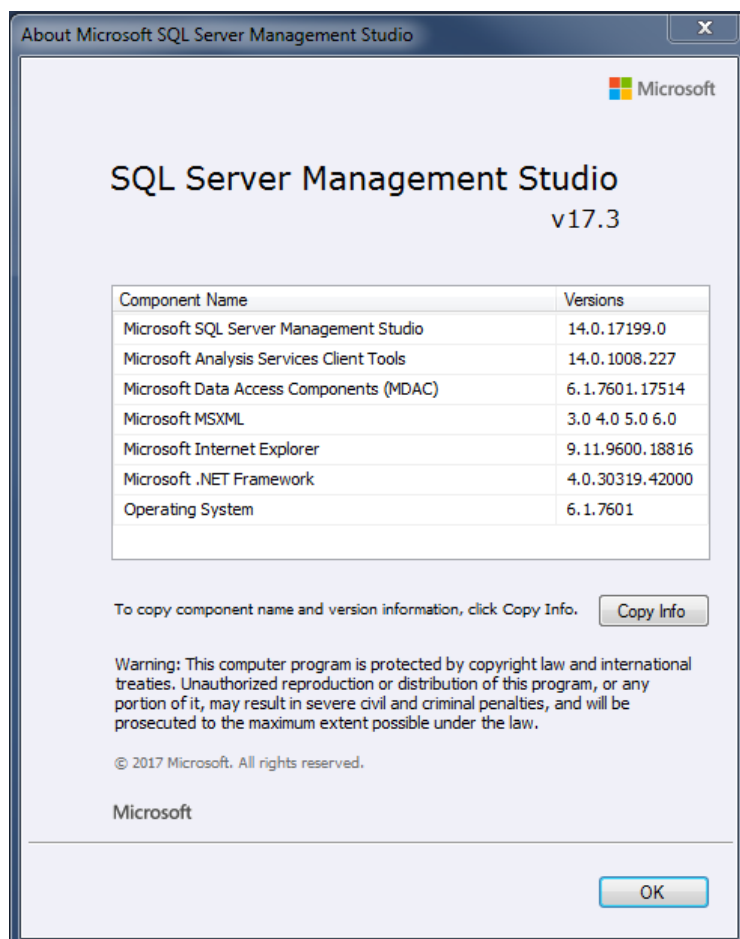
About Microsoft SQL Server Management Studio

x

Microsoft

SQL Server Management Studio
v17.3

| Component Name | Versions |
|---|---|
| Microsoft SQL Server Management Studio | 14.0.17199.0 |
| Microsoft Analysis Services Client Tools | 14.0.1008.227 |
| Microsoft Data Access Components (MDAC) | 6.1.7601.17514 |
| Microsoft MSXML | 3.0 4.0 5.0 6.0 |
| Microsoft Internet Explorer | 9.11.9600.18816 |
| Microsoft .NET Framework | 4.0.30319.42000 |
| Operating System | 6.1.7601 |

To copy component name and version information, click Copy Info.

Copy Info

Warning: This computer program is protected by copyright law and international treaties. Unauthorized reproduction or distribution of this program, or any portion of it, may result in severe civil and criminal penalties, and will be prosecuted to the maximum extent possible under the law.

© 2017 Microsoft. All rights reserved.

Microsoft

OK